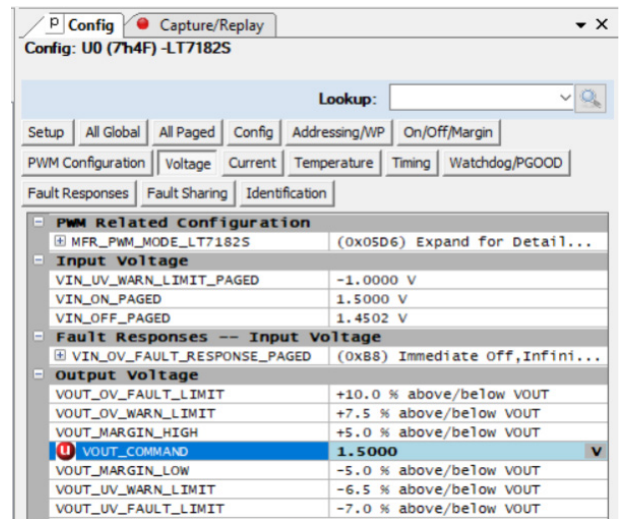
P Config | Capture/Replay
Config: U0 (7'h4F) -LT7182S

Lookup:

Setup | All Global | All Paged | Config | Addressing/WP | On/Off/Margin
PWM Configuration | Voltage | Current | Temperature | Timing | Watchdog/PGOOD
Fault Responses | Fault Sharing | Identification

| | |
|---|---|
| PWM Related Configuration | |
| MFR_PWM_MODE_LT7182S | (0x05D6) Expand for Detail... |
| Input Voltage | |
| VIN_UV_WARN_LIMIT_PAGED | -1.0000 V |
| VIN_ON_PAGED | 1.5000 V |
| VIN_OFF_PAGED | 1.4502 V |
| Fault Responses -- Input Voltage | |
| VIN_OV_FAULT_RESPONSE_PAGED | (0xB8) Immediate Off,Infini... |
| Output Voltage | |
| VOUT_OV_FAULT_LIMIT | +10.0 % above/below VOUT |
| VOUT_OV_WARN_LIMIT | +7.5 % above/below VOUT |
| VOUT_MARGIN_HIGH | +5.0 % above/below VOUT |
| U VOUT_COMMAND | 1.5000 V |
| VOUT_MARGIN_LOW | -5.0 % above/below VOUT |
| VOUT_UV_WARN_LIMIT | -6.5 % above/below VOUT |
| VOUT_UV_FAULT_LIMIT | -7.0 % above/below VOUT |